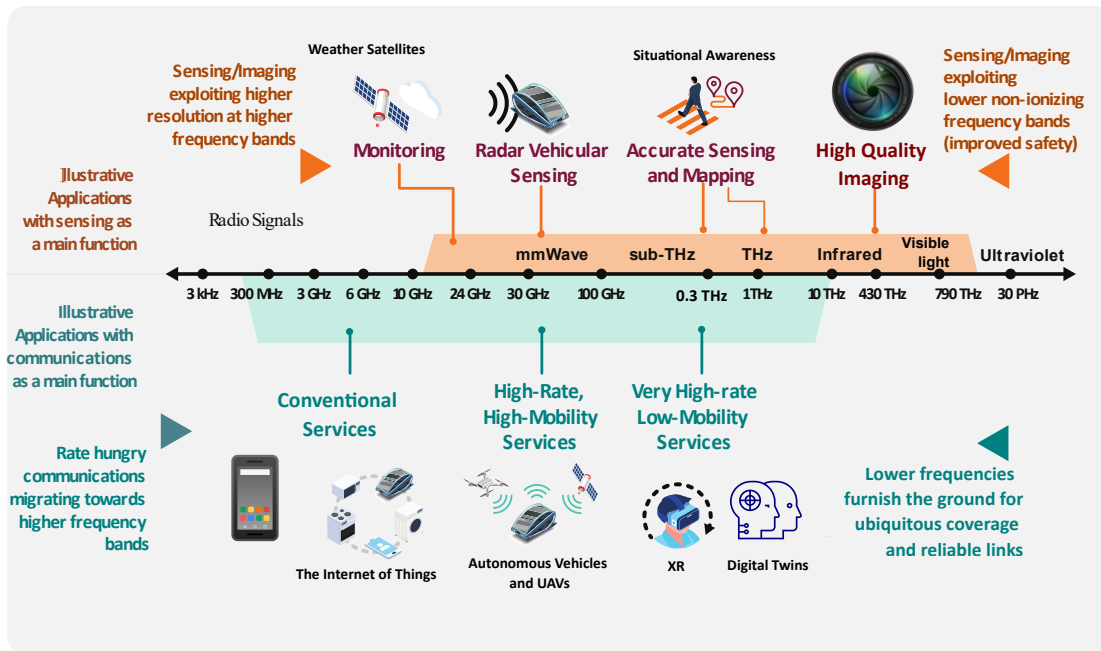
Weather Satellites

Situational Awareness

Sensing/Imaging exploiting higher resolution at higher frequency bands

Monitoring

Radar Vehicular Sensing

Accurate Sensing and Mapping

High Quality Imaging

Sensing/Imaging exploiting lower non-ionizing frequency bands (improved safety)

Illustrative Applications with sensing as a main function

Radio Signals

mmWave

sub-THz

THz

Infrared

Visible light

Ultraviolet

3 kHz

300 MHz

3 GHz

6 GHz

10 GHz

24 GHz

30 GHz

100 GHz

0.3 THz

1THz

10 THz

430 THz

790 THz

30 PHz

Illustrative Applications with communications as a main function

Conventional Services

High-Rate, High-Mobility Services

Very High-rate Low-Mobility Services

Rate hungry communications migrating towards higher frequency bands

Lower frequencies furnish the ground for ubiquitous coverage and reliable links

The Internet of Things

Autonomous Vehicles and UAVs

XR

Digital Twins